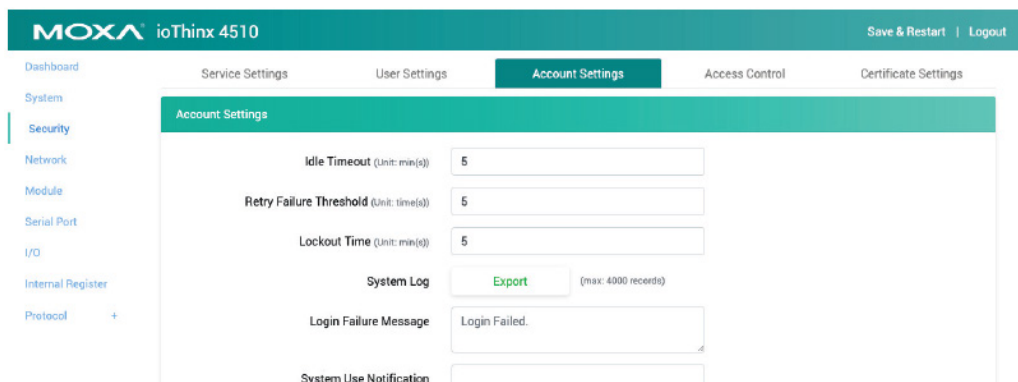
MOXA ioThinx 4510

Save & Restart | Logout

Dashboard
System
Security
Network
Module
Serial Port
I/O
Internal Register
Protocol +

Service Settings
User Settings
Account Settings
Access Control
Certificate Settings

Account Settings

Idle Timeout (Unit: min(s)) 5

Retry Failure Threshold (Unit: time(s)) 5

Lockout Time (Unit: min(s)) 5

System Log Export (max: 4000 records)

Login Failure Message Login Failed.

System Use Notification